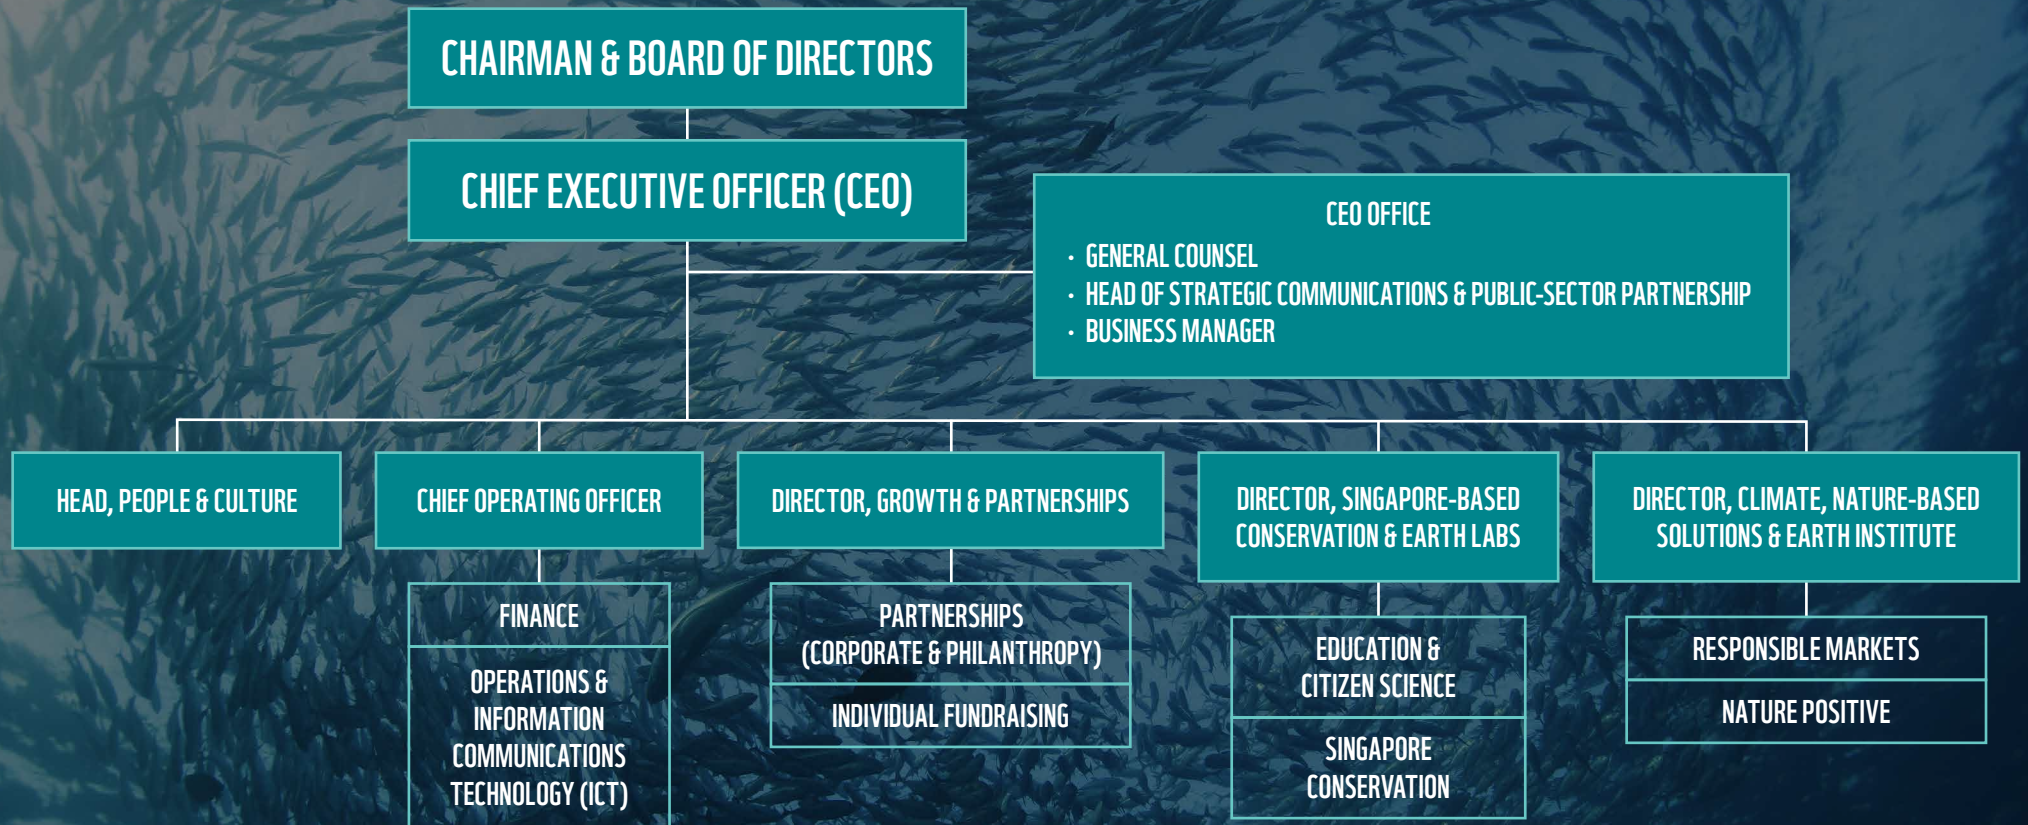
CHAIRMAN & BOARD OF DIRECTORS

CHIEF EXECUTIVE OFFICER (CEO)

CEO OFFICE
· GENERAL COUNSEL
· HEAD OF STRATEGIC COMMUNICATIONS & PUBLIC-SECTOR PARTNERSHIP
· BUSINESS MANAGER

HEAD, PEOPLE & CULTURE

CHIEF OPERATING OFFICER

FINANCE

OPERATIONS & INFORMATION COMMUNICATIONS TECHNOLOGY (ICT)

DIRECTOR, GROWTH & PARTNERSHIPS

PARTNERSHIPS (CORPORATE & PHILANTHROPY)

INDIVIDUAL FUNDRAISING

DIRECTOR, SINGAPORE-BASED CONSERVATION & EARTH LABS

EDUCATION & CITIZEN SCIENCE

SINGAPORE CONSERVATION

DIRECTOR, CLIMATE, NATURE-BASED SOLUTIONS & EARTH INSTITUTE

RESPONSIBLE MARKETS

NATURE POSITIVE